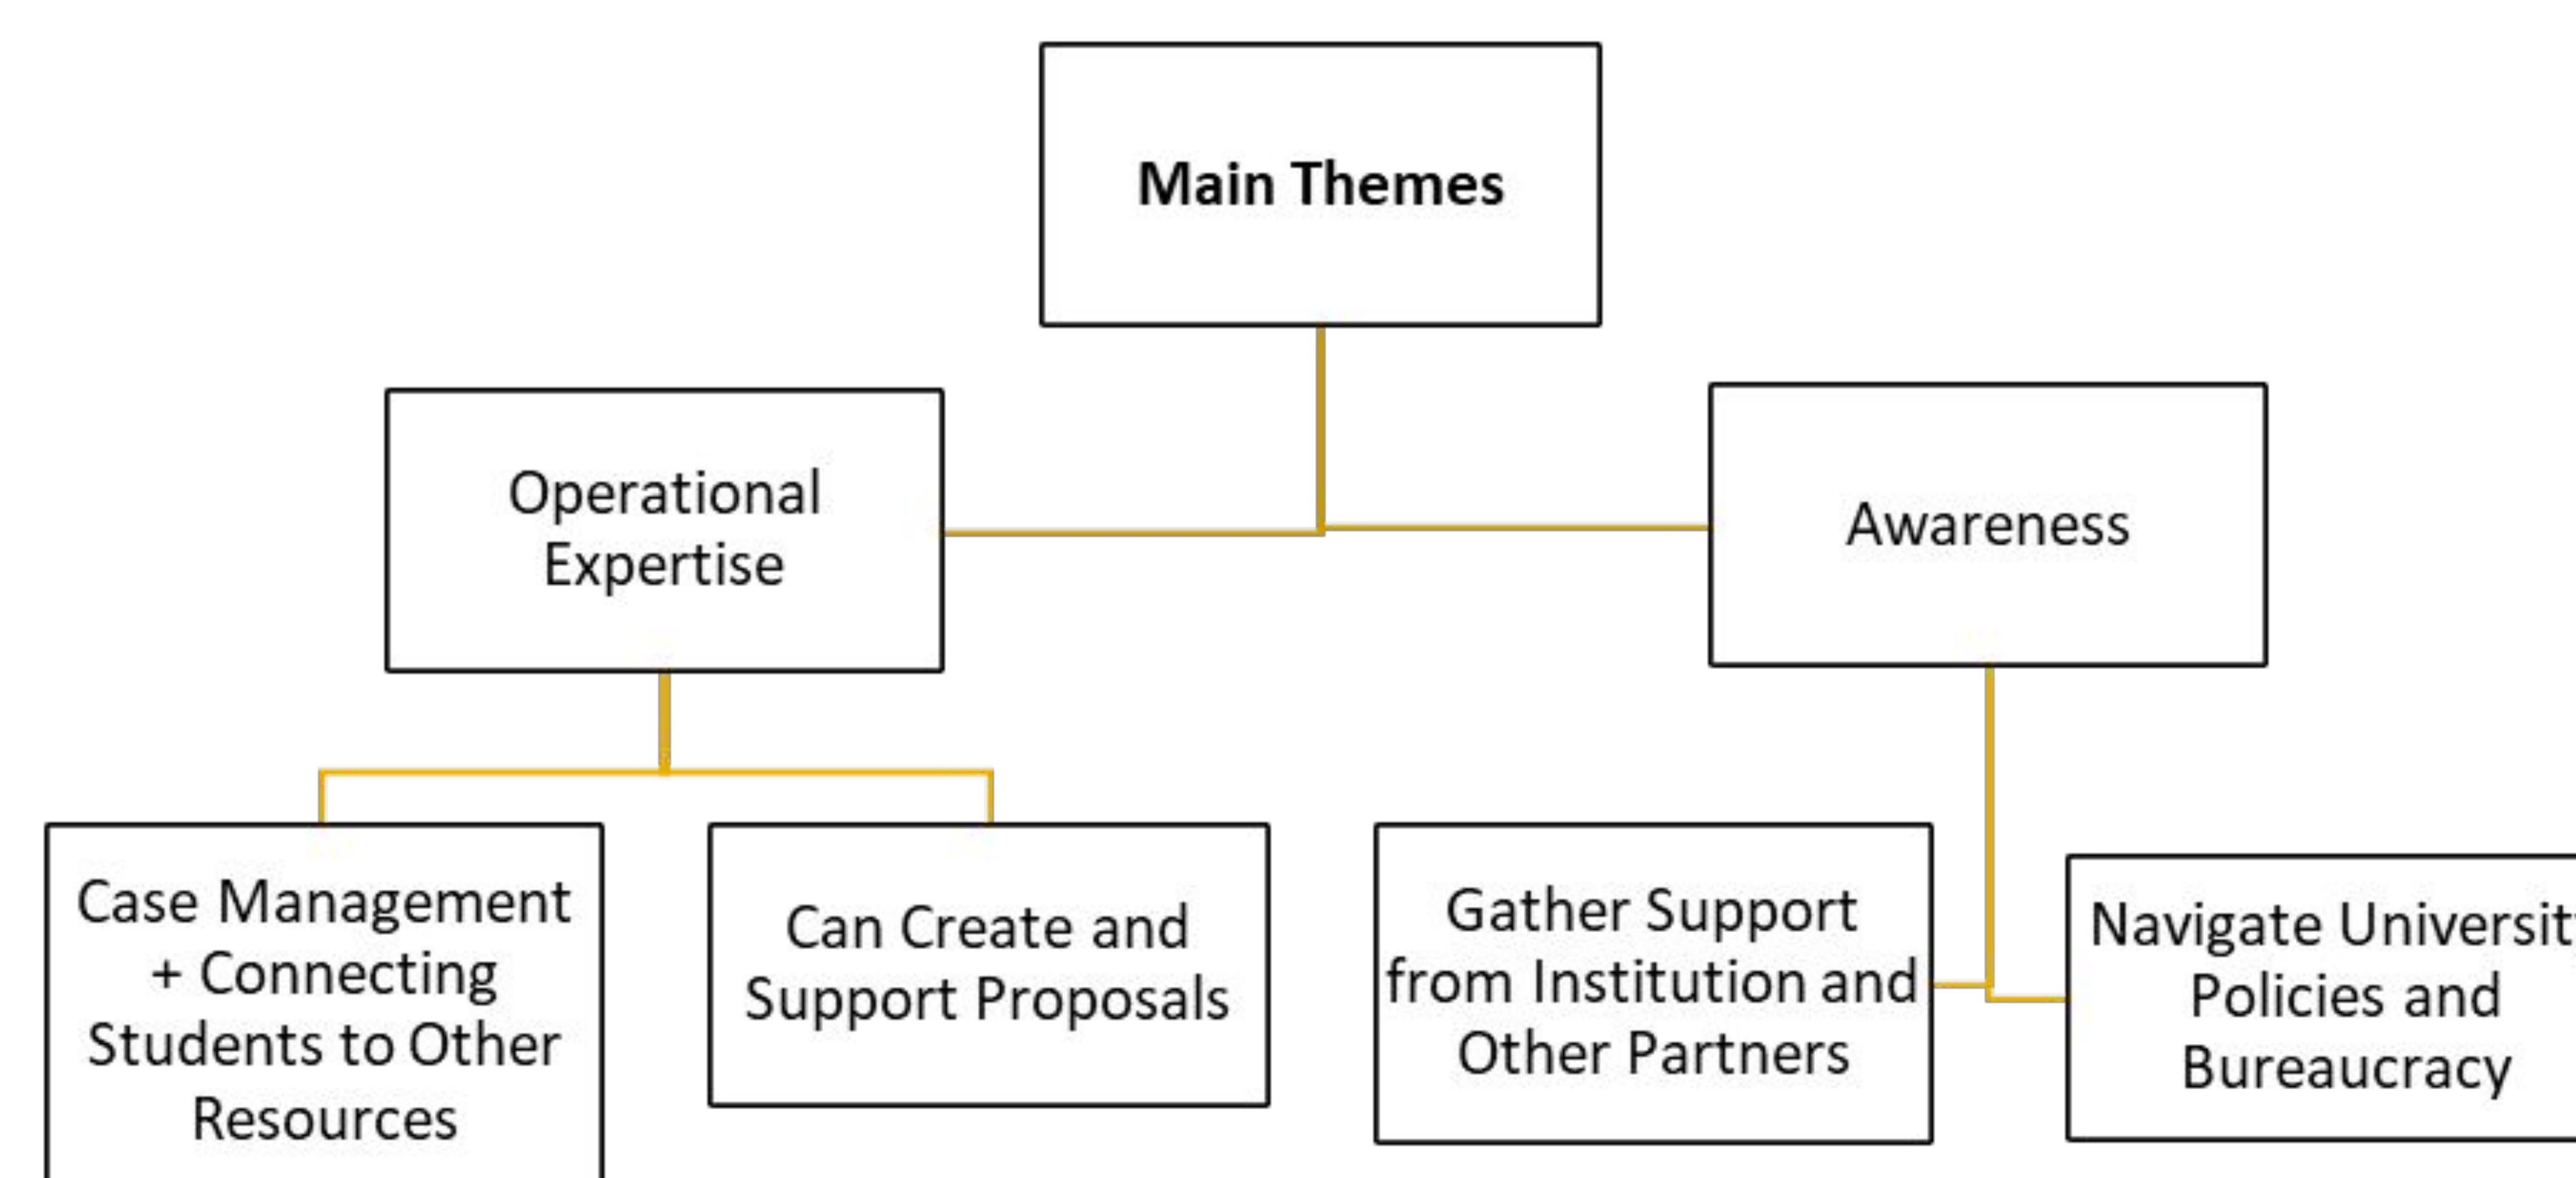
Main Themes

Operational Expertise

Awareness

Case Management + Connecting Students to Other Resources

Can Create and Support Proposals

Gather Support from Institution and Other Partners

Navigate Universit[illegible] Policies and Bureaucracy